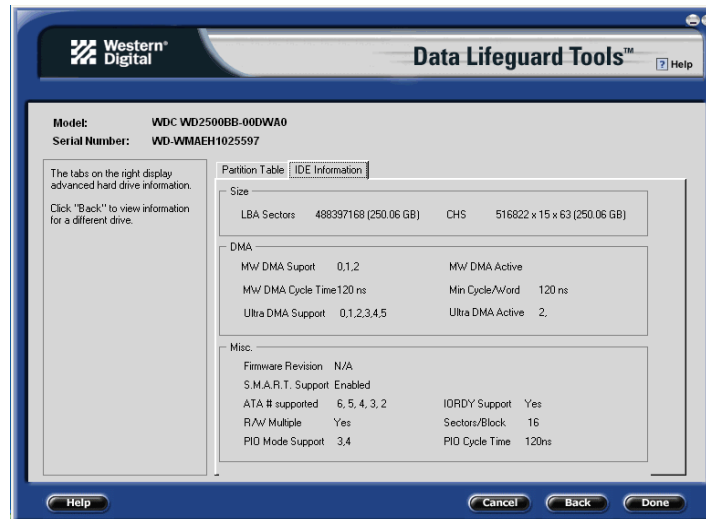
Western Digital

Data Lifeguard Tools™

? Help

Model: WDC WD2500BB-00DWA0
Serial Number: WD-WMAEH1025597

The tabs on the right display advanced hard drive information.

Click "Back" to view information for a different drive.

Partition Table | IDE Information

Size
LBA Sectors 488397168 (250.06 GB) CHS 516822 x 15 x 63 (250.06 GB)

DMA
MW DMA Suport 0,1,2 MW DMA Active
MW DMA Cycle Time 120 ns Min Cycle/Word 120 ns
Ultra DMA Support 0,1,2,3,4,5 Ultra DMA Active 2,

Misc.
Firmware Revision N/A
S.M.A.R.T. Support Enabled
ATA # supported 6, 5, 4, 3, 2 IORDY Support Yes
R/W Multiple Yes Sectors/Block 16
PIO Mode Support 3,4 PIO Cycle Time 120ns

Help

Cancel Back Done